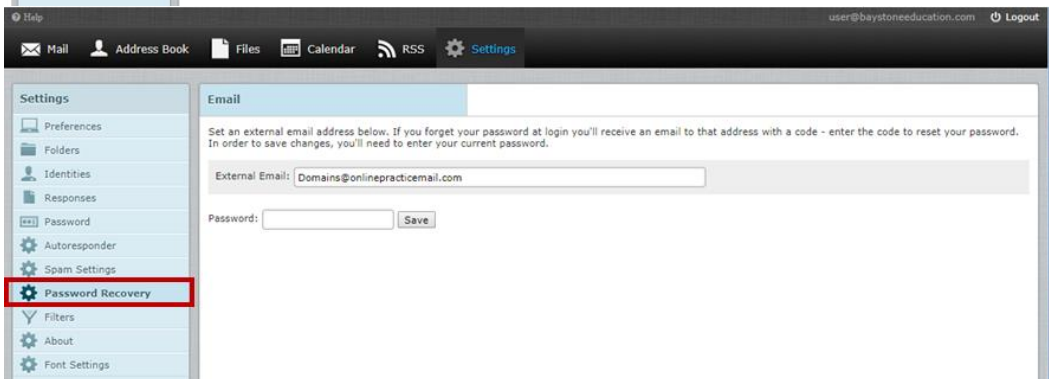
Help

user@baystoneeducation.com Logout

Mail Address Book Files Calendar RSS Settings

Settings

Preferences
Folders
Identities
Responses
Password
Autoresponder
Spam Settings
Password Recovery
Filters
About
Font Settings

Email

Set an external email address below. If you forget your password at login you'll receive an email to that address with a code - enter the code to reset your password. In order to save changes, you'll need to enter your current password.

External Email: Domains@onlinepracticemail.com

Password: Save